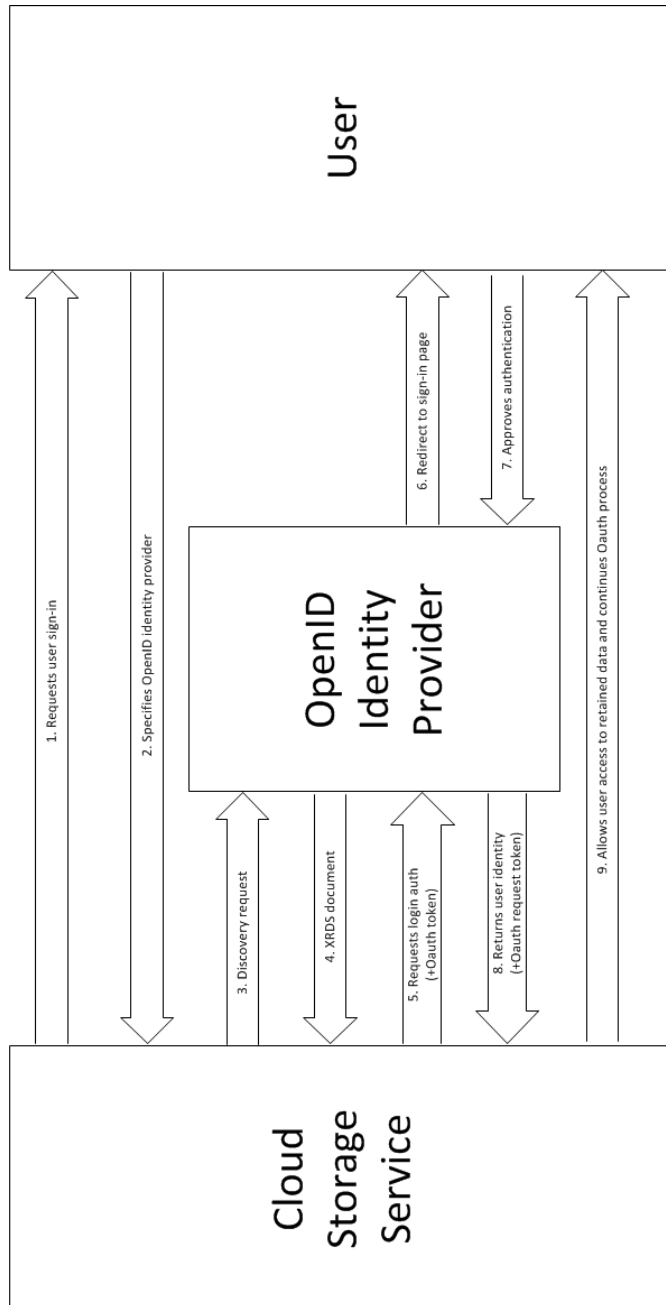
User

1. Requests user sign-in

2. Specifies OpenID identity provider

OpenID Identity Provider

3. Discovery request

4. XRDS document

5. Requests login auth (+Oauth token)

6. Redirect to sign-in page

7. Approves authentication

8. Returns user identity (+Oauth request token)

9. Allows user access to retained data and continues Oauth process

Cloud Storage Service